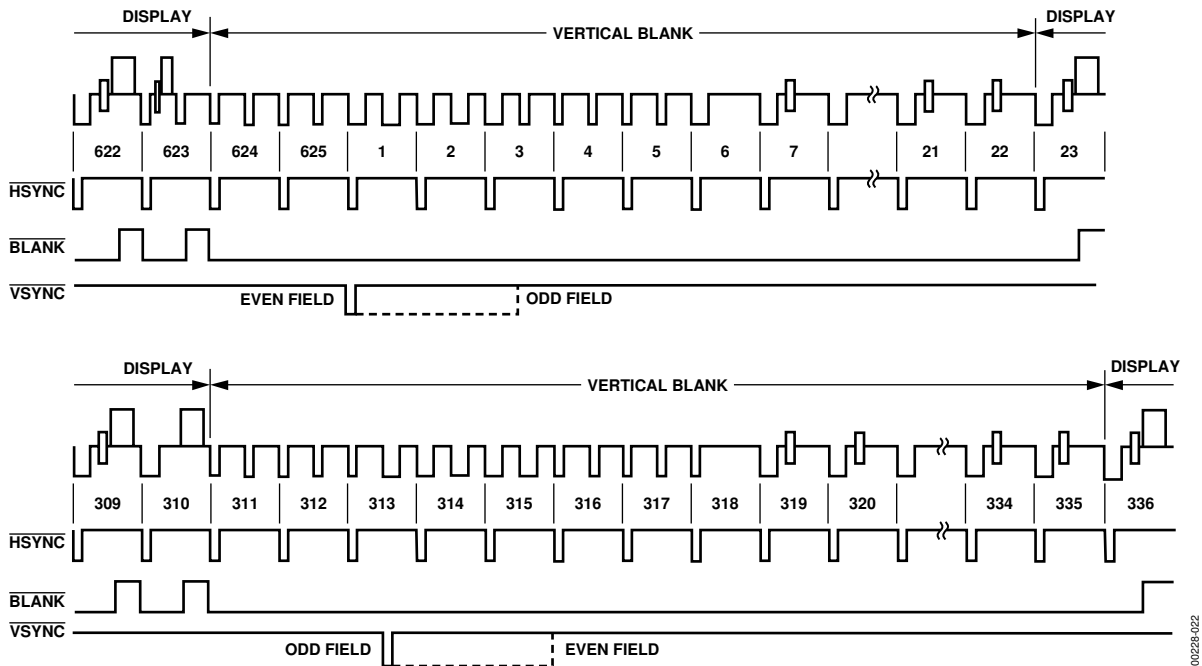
DISPLAY

VERTICAL BLANK

DISPLAY

622 623 624 625 1 2 3 4 5 6 7 21 22 23

$\overline{HSYNC}$

$\overline{BLANK}$

$\overline{VSYNC}$

EVEN FIELD

ODD FIELD

DISPLAY

VERTICAL BLANK

DISPLAY

309 310 311 312 313 314 315 316 317 318 319 320 334 335 336

$\overline{HSYNC}$

$\overline{BLANK}$

$\overline{VSYNC}$

ODD FIELD

EVEN FIELD

00228-022